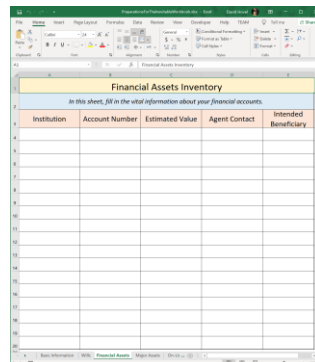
PreparationforPlanGuideWorkbook.xlsx - Excel

File Home Insert Page Layout Formulas Data Review View Developer Help TEAM Tell me Share

Calibri 11 General Conditional Formatting Format as Table Cell Styles Insert Delete Format

Clipboard Font Alignment Number Styles Cells Editing

A1 Financial Assets Inventory

A B C D E

1 Financial Assets Inventory

2 In this sheet, fill in the vital information about your financial accounts.

| Institution | Account Number | Estimated Value | Agent Contact | Intended Beneficiary |
|---|---|---|---|---|
| | | | | |

4 5 6 7 8 9 10 11 12 13 14 15 16 17 18 19 20

Basic Information Wills Financial Assets Major Assets Dir (A ...